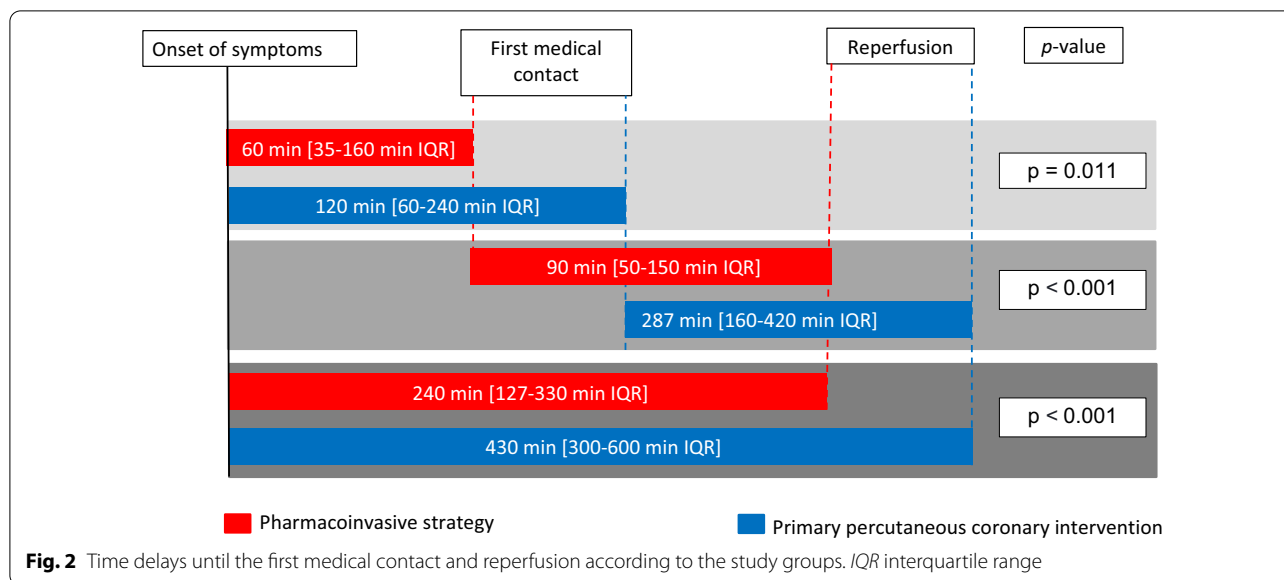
Onset of symptoms

First medical contact

Reperfusion

*p*-value

60 min [35-160 min IQR]

120 min [60-240 min IQR]

p = 0.011

90 min [50-150 min IQR]

287 min [160-420 min IQR]

p < 0.001

240 min [127-330 min IQR]

430 min [300-600 min IQR]

p < 0.001

Pharmacoinvasive strategy

Primary percutaneous coronary intervention

**Fig. 2** Time delays until the first medical contact and reperfusion according to the study groups. *IQR* interquartile range